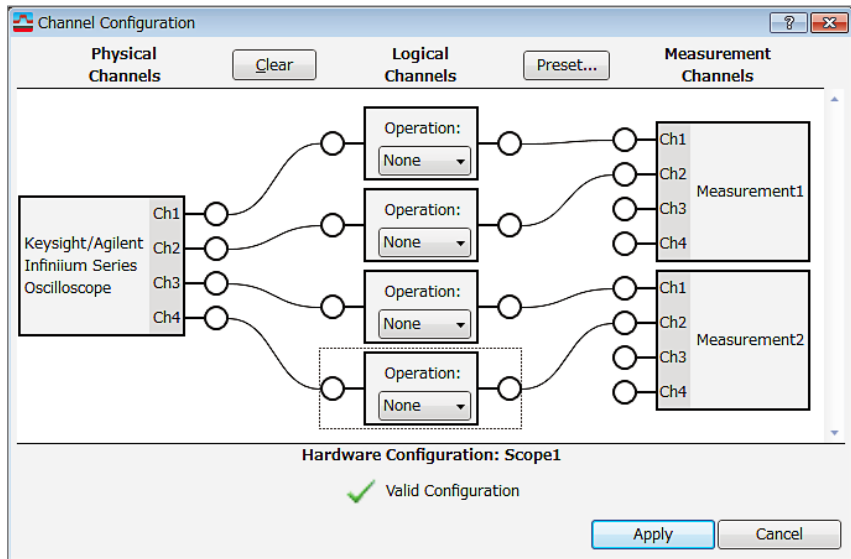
Channel Configuration

?

Physical Channels

Clear

Logical Channels

Preset...

Measurement Channels

Keysight/Agilent Infiniium Series Oscilloscope

Ch1
Ch2
Ch3
Ch4

Operation:
None

Operation:
None

Operation:
None

Operation:
None

Ch1
Ch2
Ch3
Ch4
Measurement1

Ch1
Ch2
Ch3
Ch4
Measurement2

Hardware Configuration: Scope1

Valid Configuration

Apply

Cancel